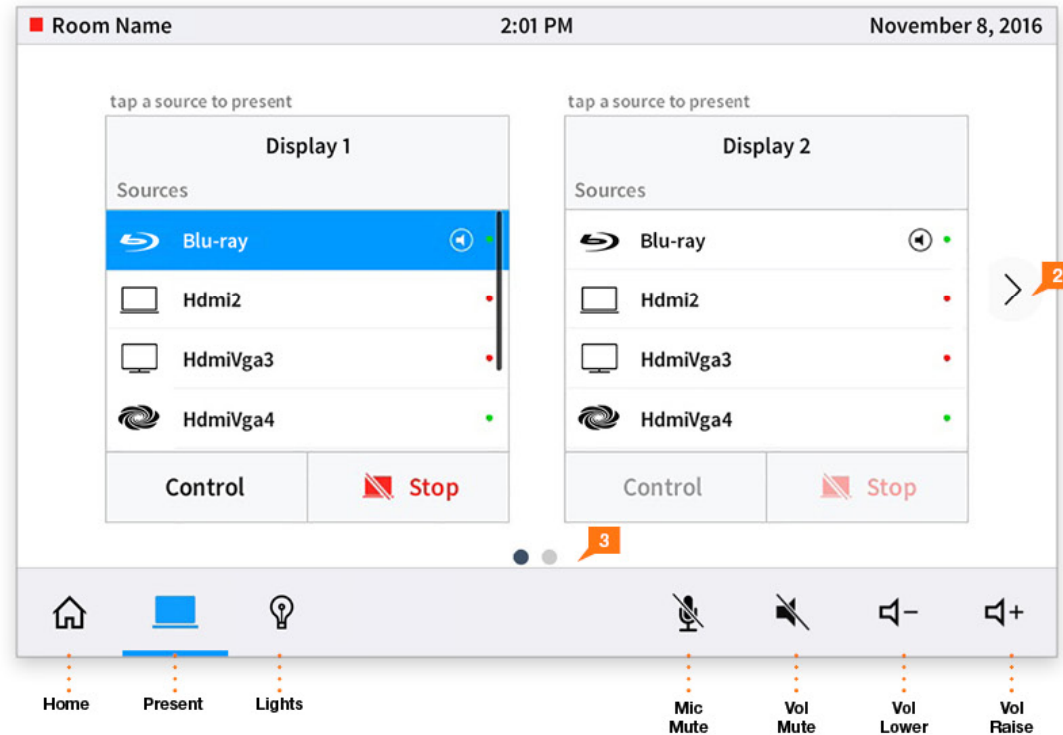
Room Name 2:01 PM November 8, 2016

tap a source to present

Display 1

Sources

Blu-ray

Hdmi2

HdmiVga3

HdmiVga4

Control

Stop

tap a source to present

Display 2

Sources

Blu-ray

Hdmi2

HdmiVga3

HdmiVga4

Control

Stop

2

3

Home

Present

Lights

Mic Mute

Vol Mute

Vol Lower

Vol Raise